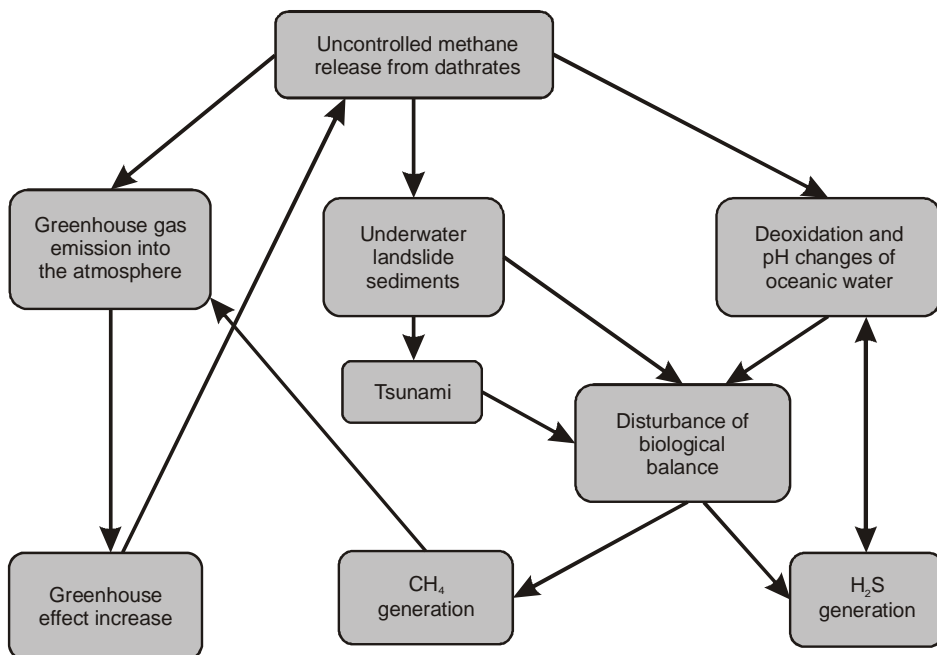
Uncontrolled methane release from dathrates

Greenhouse gas emission into the atmosphere

Underwater landslide sediments

Deoxidation and pH changes of oceanic water

Tsunami

Disturbance of biological balance

Greenhouse effect increase

$CH_4$ generation

$H_2S$ generation